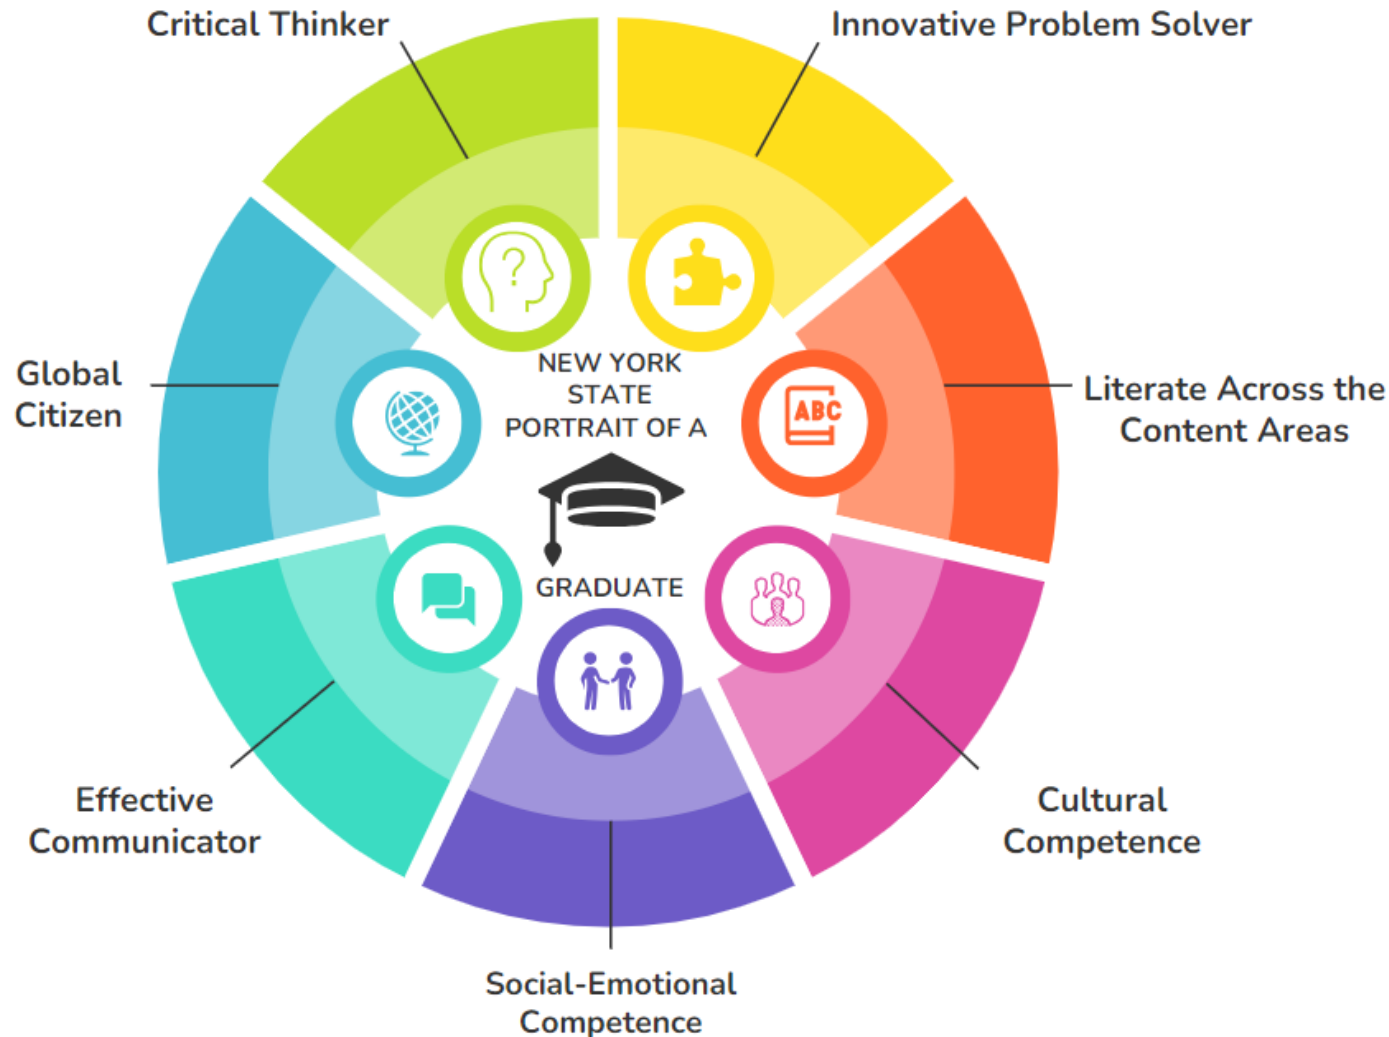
Critical Thinker

Innovative Problem Solver

Global Citizen

NEW YORK STATE PORTRAIT OF A

ABC

Literate Across the Content Areas

GRADUATE

Effective Communicator

Cultural Competence

Social-Emotional Competence